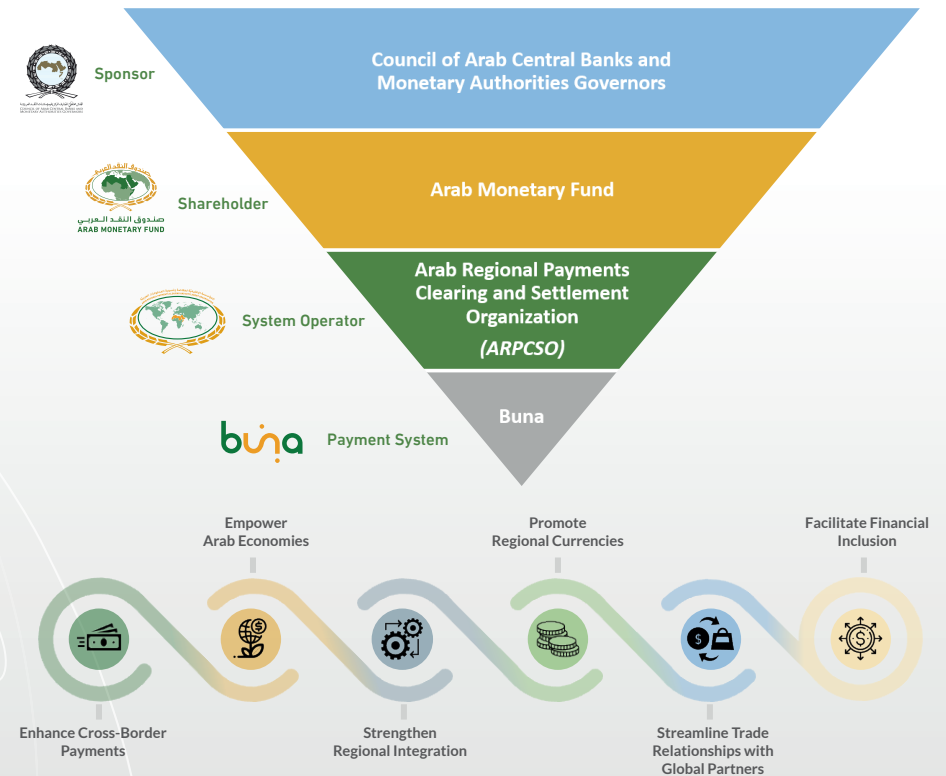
Sponsor

Council of Arab Central Banks and Monetary Authorities Governors

صندوق النقد العربي
ARAB MONETARY FUND

Shareholder

Arab Monetary Fund

System Operator

Arab Regional Payments Clearing and Settlement Organization
(ARPCSO)

buna

Payment System

Buna

Empower Arab Economies

Promote Regional Currencies

Facilitate Financial Inclusion

Enhance Cross-Border Payments

Strengthen Regional Integration

Streamline Trade Relationships with Global Partners